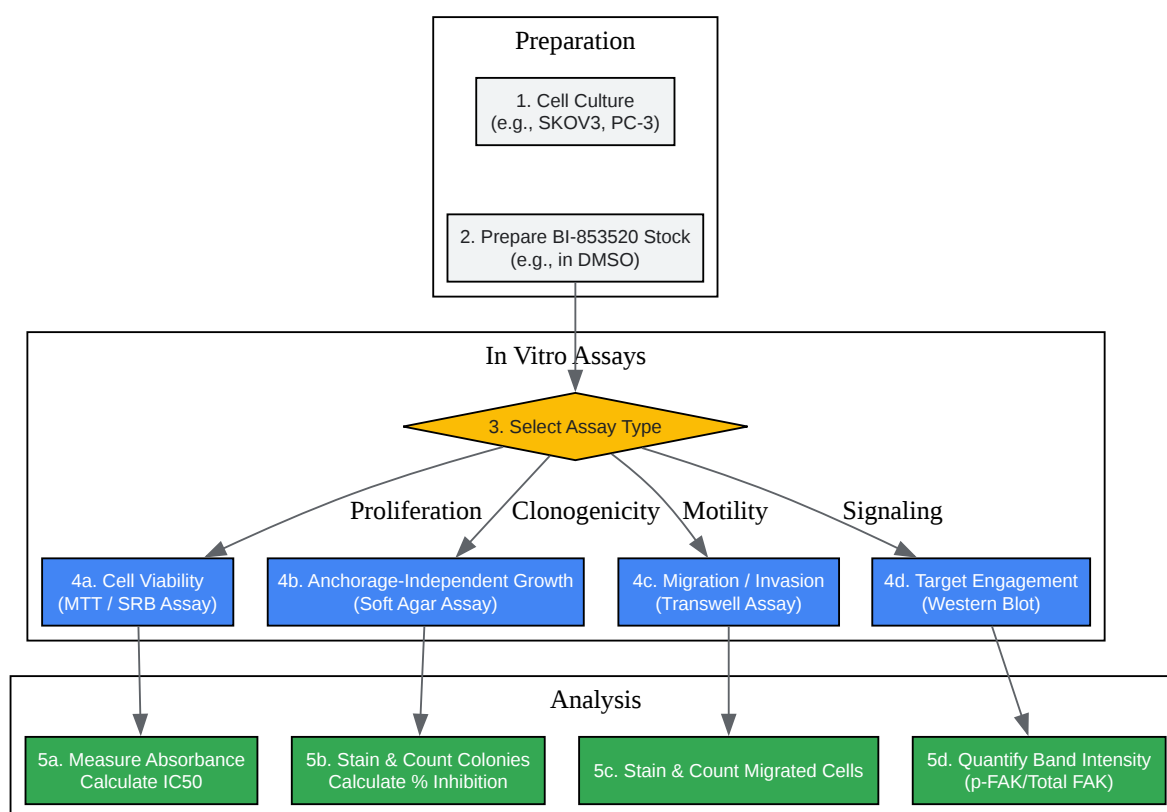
Preparation

1. Cell Culture
(e.g., SKOV3, PC-3)

2. Prepare BI-853520 Stock
(e.g., in DMSO)

In Vitro Assays

3. Select Assay Type

Proliferation

Clonogenicity

Motility

Signaling

4a. Cell Viability
(MTT / SRB Assay)

4b. Anchorage-Independent Growth
(Soft Agar Assay)

4c. Migration / Invasion
(Transwell Assay)

4d. Target Engagement
(Western Blot)

Analysis

5a. Measure Absorbance
Calculate IC50

5b. Stain & Count Colonies
Calculate % Inhibition

5c. Stain & Count Migrated Cells

5d. Quantify Band Intensity
(p-FAK/Total FAK)